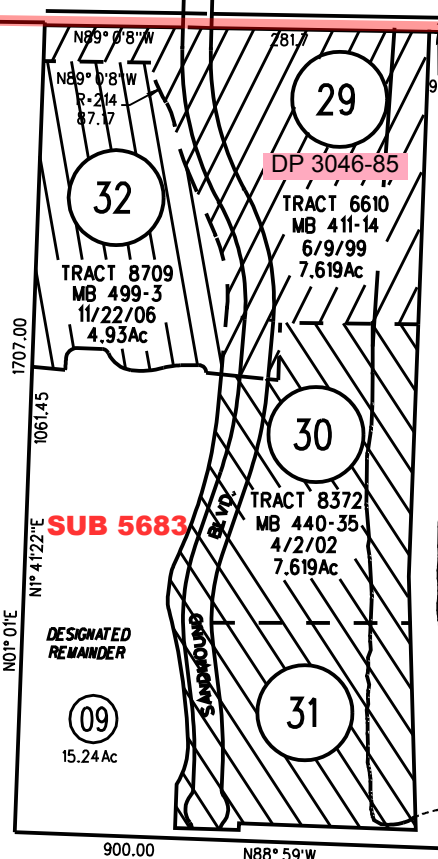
N89° 0'8"W
281.7
9
N89° 0'8"W
R=214
87.17
29
DP 3046-85
32
TRACT 6610
MB 411-14
6/9/99
7.619Ac
TRACT 8709
MB 499-3
11/22/06
4.93Ac
1707.00
1061.45
30
SUB 5683
N1° 41'22"E
BLVD.
TRACT 8372
MB 440-35
4/2/02
7.619Ac
N01° 01'E
DESIGNATED
REMAINDER
SANDMOUND
31
09
15.24Ac
900.00
N88° 59'W